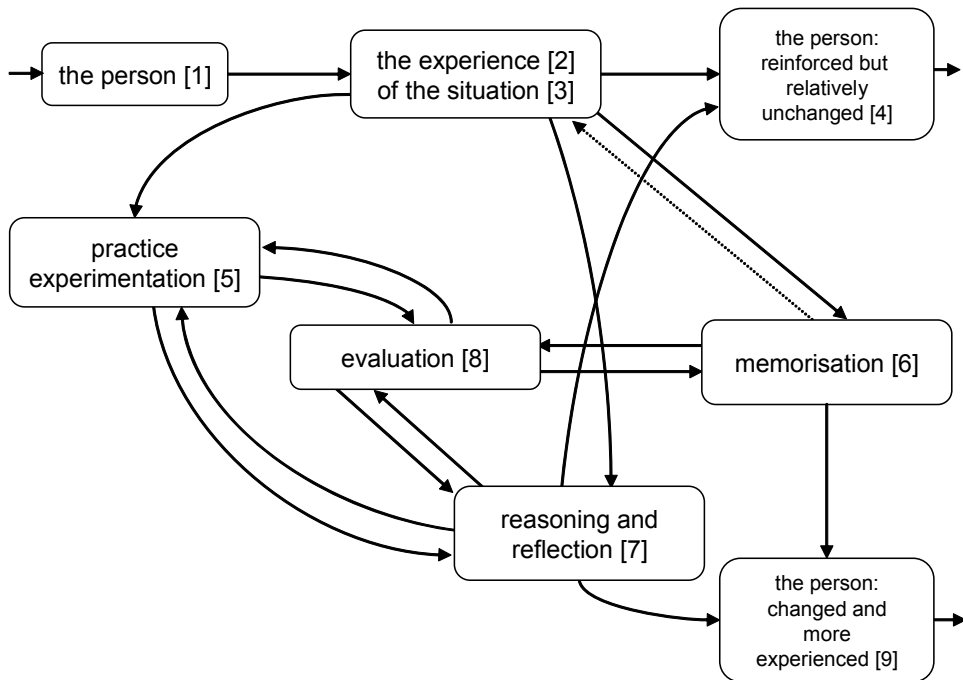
the person [1]

the experience [2] of the situation [3]

the person: reinforced but relatively unchanged [4]

practice experimentation [5]

evaluation [8]

memorisation [6]

reasoning and reflection [7]

the person: changed and more experienced [9]